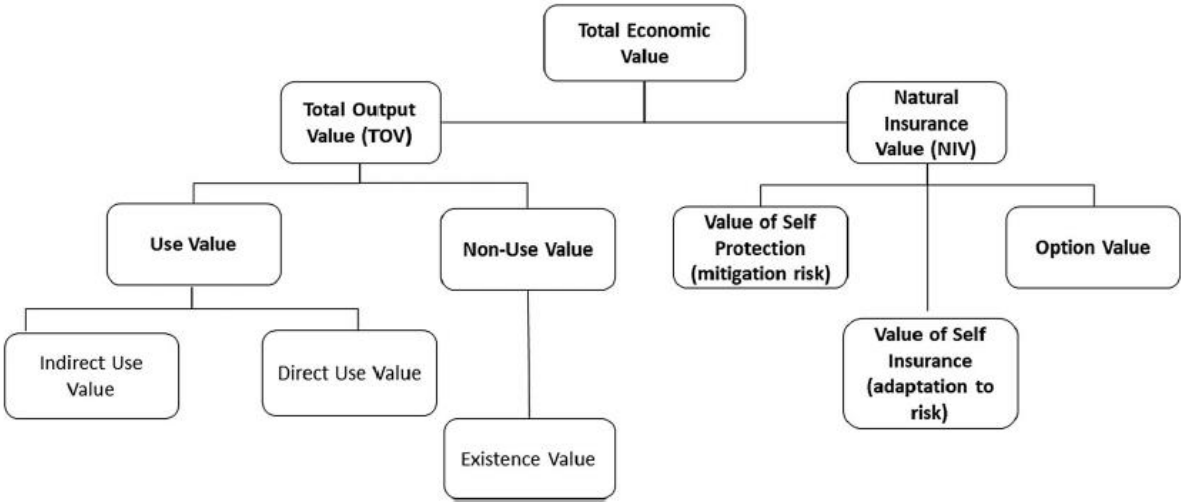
Total Economic Value

Total Output Value (TOV)

Natural Insurance Value (NIV)

Use Value

Non-Use Value

Value of Self Protection (mitigation risk)

Option Value

Indirect Use Value

Direct Use Value

Value of Self Insurance (adaptation to risk)

Existence Value